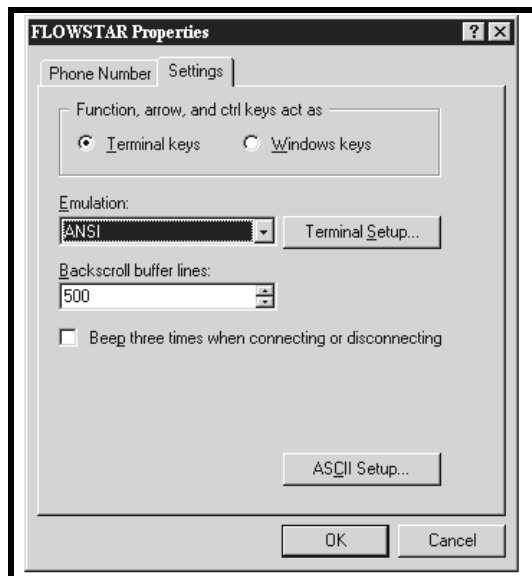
FLOWSTAR Properties

? X

Phone Number Settings

Function, arrow, and ctrl keys act as

Terminal keys

Windows keys

Emulation:

ANSI

Terminal Setup...

Backscroll buffer lines:

500

Beep three times when connecting or disconnecting

ASCII Setup...

OK

Cancel